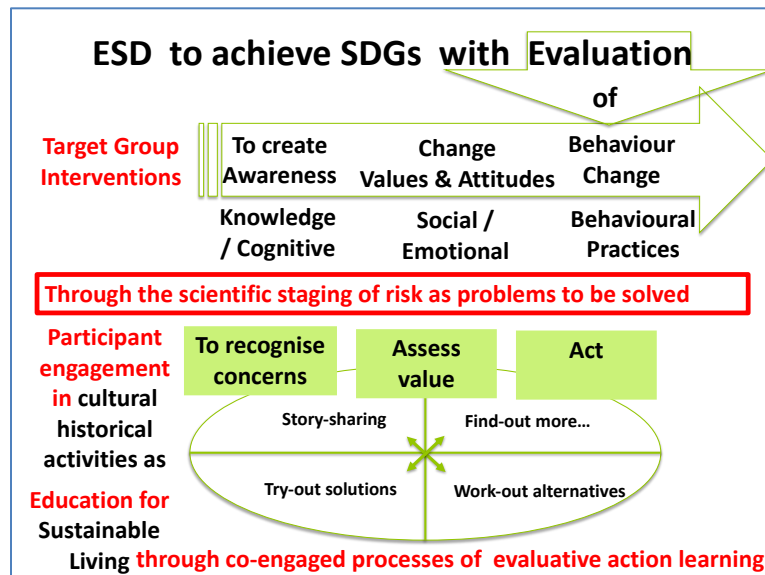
ESD to achieve SDGs with Evaluation of

Target Group Interventions

To create Awareness

Change Values & Attitudes

Behaviour Change

Knowledge / Cognitive

Social / Emotional

Behavioural Practices

Through the scientific staging of risk as problems to be solved

Participant engagement in cultural historical activities as Education for Sustainable Living through co-engaged processes of evaluative action learning

To recognise concerns

Assess value

Act

Story-sharing

Find-out more…

Try-out solutions

Work-out alternatives